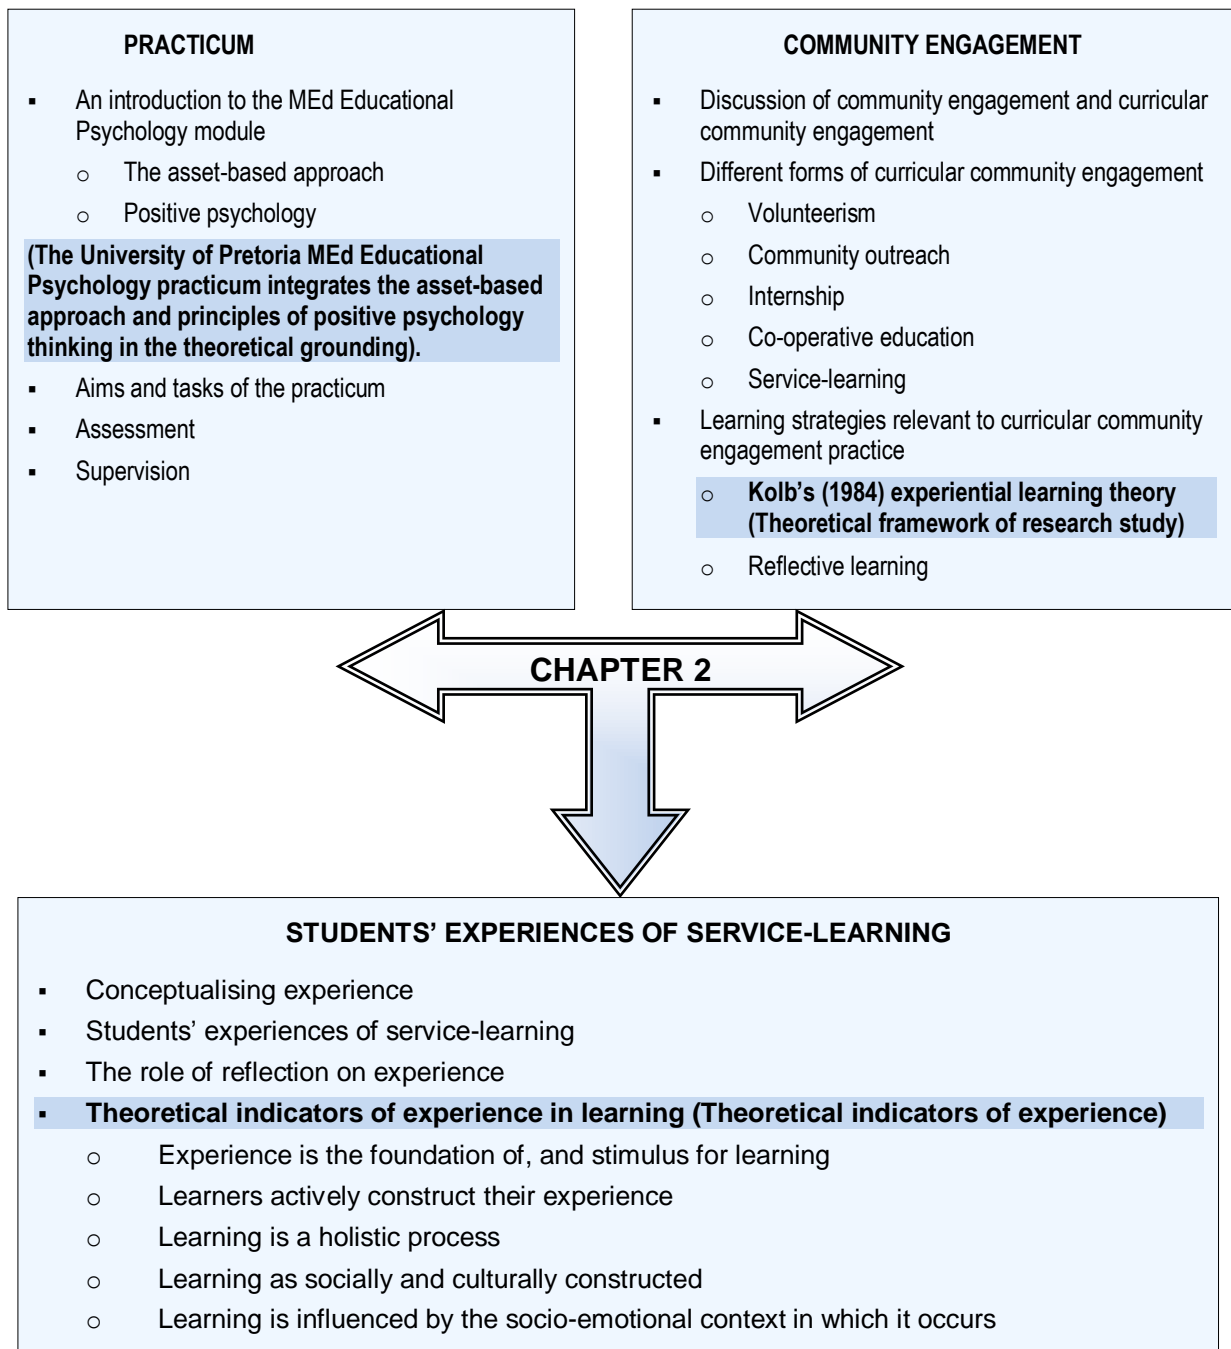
PRACTICUM

- An introduction to the MEd Educational Psychology module
  - The asset-based approach
  - Positive psychology

(The University of Pretoria MEd Educational Psychology practicum integrates the asset-based approach and principles of positive psychology thinking in the theoretical grounding).

- Aims and tasks of the practicum
- Assessment
- Supervision

COMMUNITY ENGAGEMENT

- Discussion of community engagement and curricular community engagement
- Different forms of curricular community engagement
  - Volunteerism
  - Community outreach
  - Internship
  - Co-operative education
  - Service-learning
- Learning strategies relevant to curricular community engagement practice
  - Kolb's (1984) experiential learning theory (Theoretical framework of research study)
  - Reflective learning

CHAPTER 2

STUDENTS' EXPERIENCES OF SERVICE-LEARNING

- Conceptualising experience
- Students' experiences of service-learning
- The role of reflection on experience
- Theoretical indicators of experience in learning (Theoretical indicators of experience)
  - Experience is the foundation of, and stimulus for learning
  - Learners actively construct their experience
  - Learning is a holistic process
  - Learning as socially and culturally constructed
  - Learning is influenced by the socio-emotional context in which it occurs